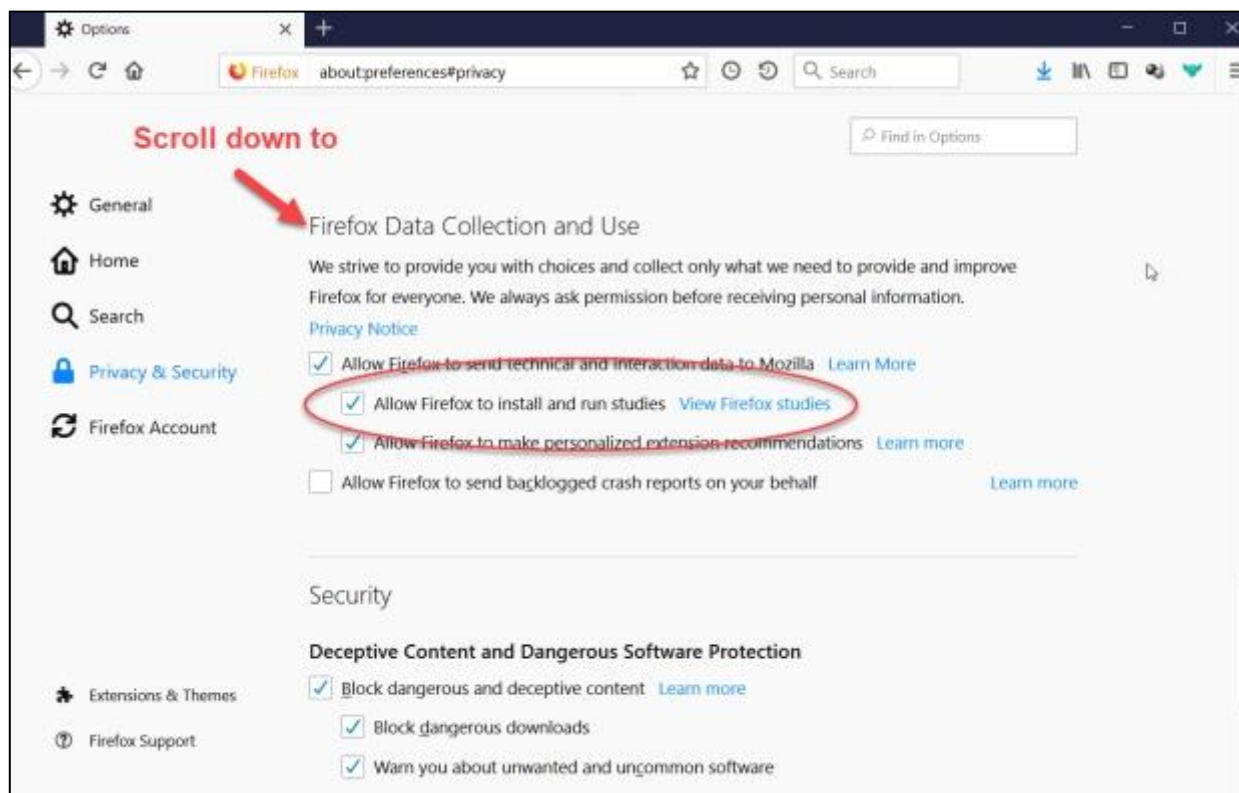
Options

Firefox about:preferences#privacy

Search

Scroll down to

Find in Options

General

Home

Search

Privacy & Security

Firefox Account

Firefox Data Collection and Use

We strive to provide you with choices and collect only what we need to provide and improve Firefox for everyone. We always ask permission before receiving personal information.

Privacy Notice

Allow Firefox to send technical and interaction data to Mozilla Learn More

Allow Firefox to install and run studies View Firefox studies

Allow Firefox to make personalized extension recommendations Learn more

Allow Firefox to send backlogged crash reports on your behalf Learn more

Security

Deceptive Content and Dangerous Software Protection

Block dangerous and deceptive content Learn more

Block dangerous downloads

Warn you about unwanted and uncommon software

Extensions & Themes

Firefox Support